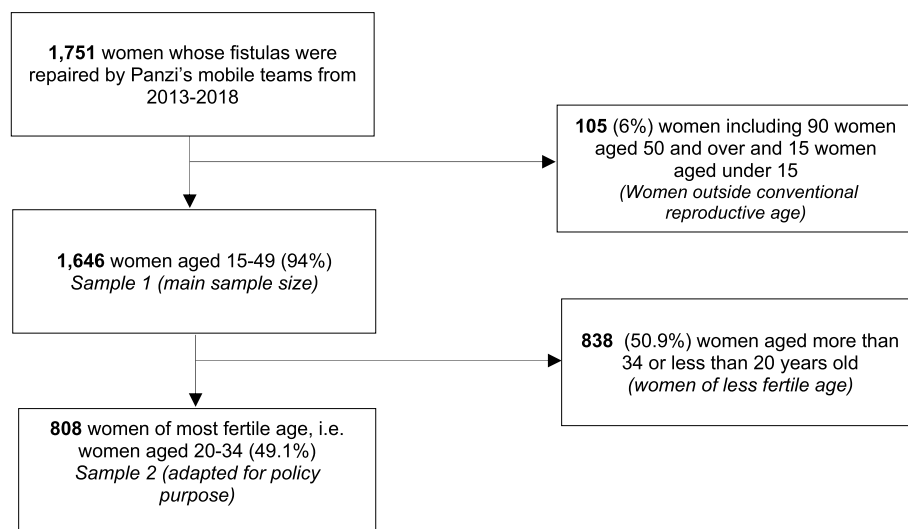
**1,751** women whose fistulas were repaired by Panzi's mobile teams from 2013-2018

**105** (6%) women including 90 women aged 50 and over and 15 women aged under 15
*(Women outside conventional reproductive age)*

**1,646** women aged 15-49 (94%)
*Sample 1 (main sample size)*

**838** (50.9%) women aged more than 34 or less than 20 years old
*(women of less fertile age)*

**808** women of most fertile age, i.e. women aged 20-34 (49.1%)
*Sample 2 (adapted for policy purpose)*